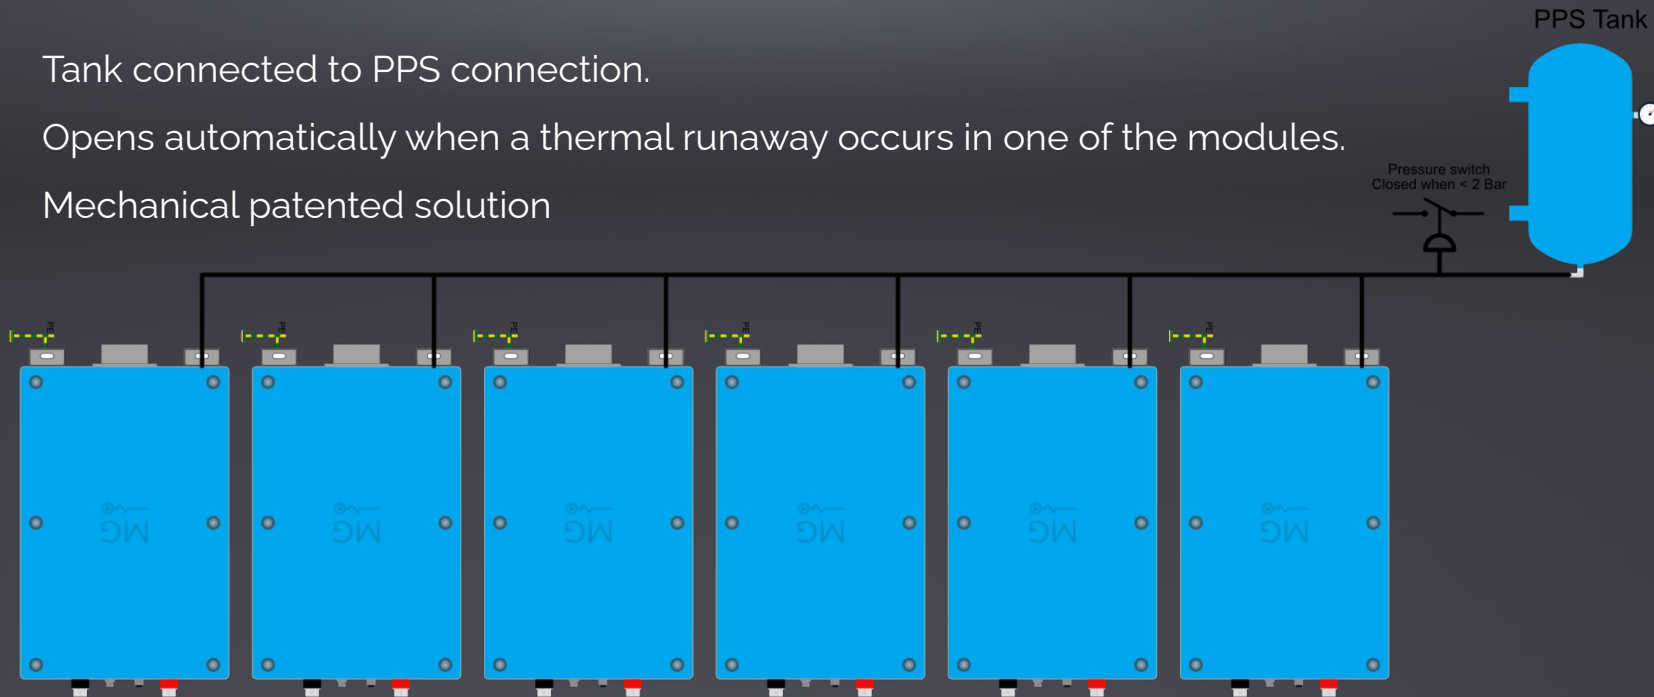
PPS Tank

Tank connected to PPS connection.

Opens automatically when a thermal runaway occurs in one of the modules.

Mechanical patented solution

Pressure switch
Closed when < 2 Bar

PE PE PE PE PE PE

MG MG MG MG MG MG